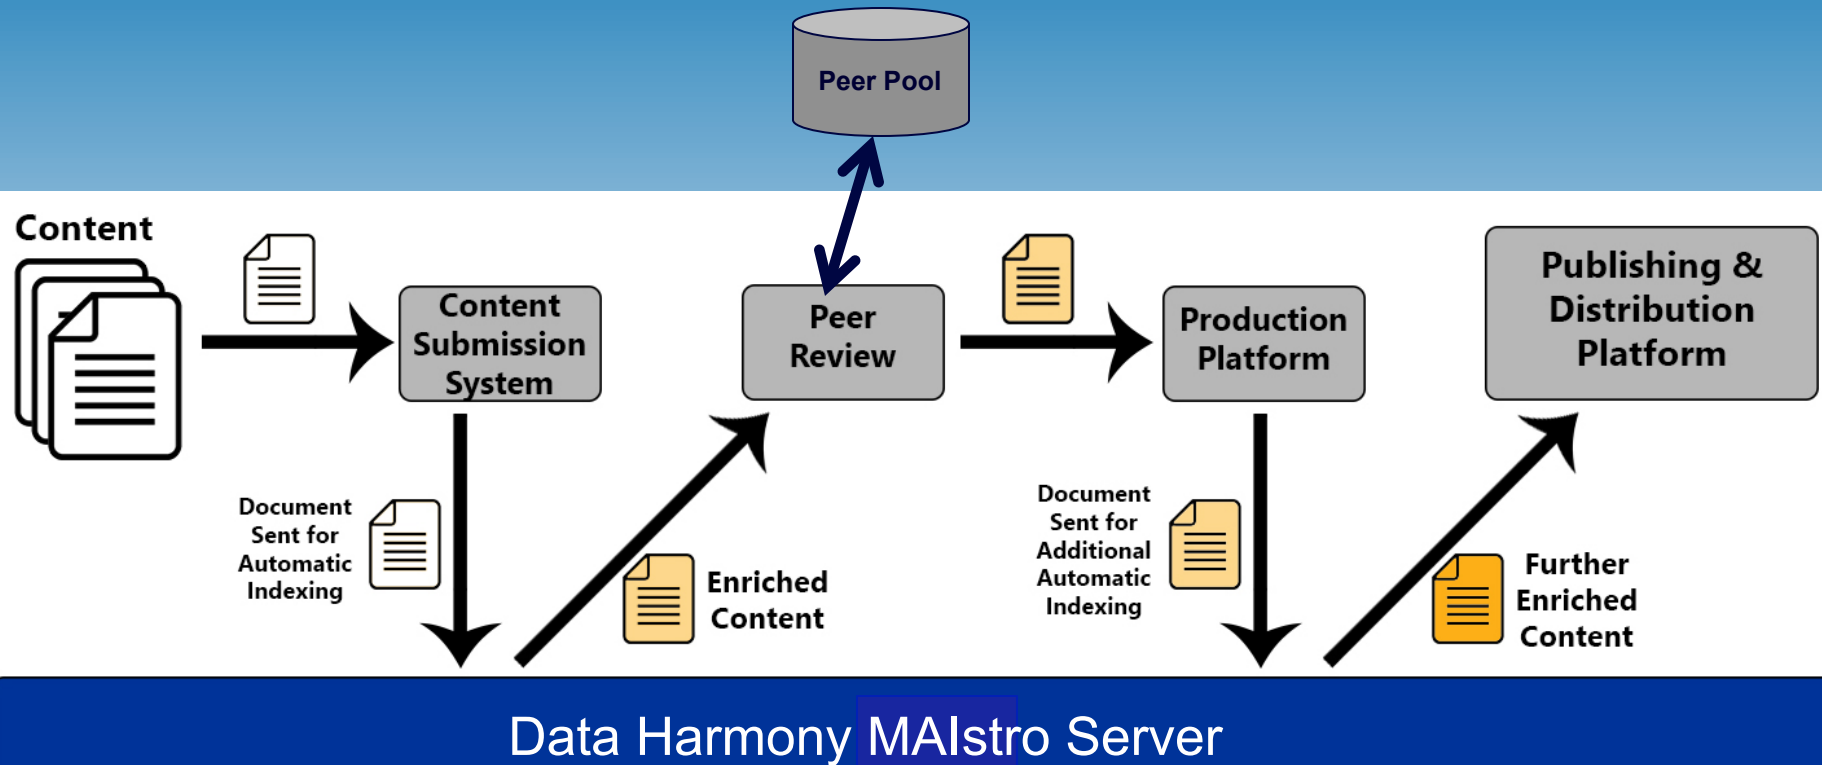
Peer Pool

Content

Content Submission System

Peer Review

Production Platform

Publishing & Distribution Platform

Document Sent for Automatic Indexing

Enriched Content

Document Sent for Additional Automatic Indexing

Further Enriched Content

Data Harmony MAIstro Server